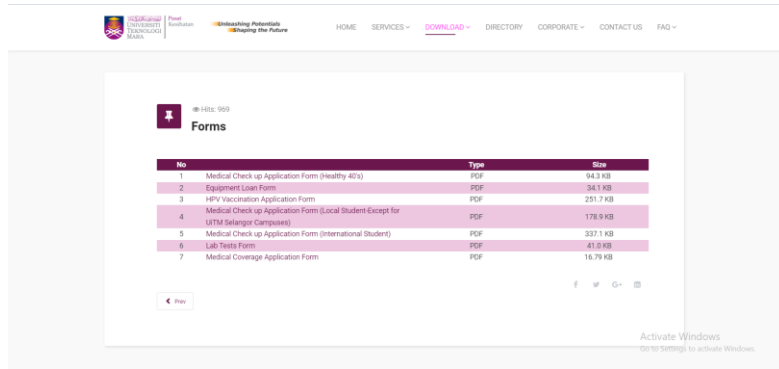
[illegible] UNIVERSITI TEKNOLOGI MARA | Pusat Kesihatan

Unleashing Potentials
Shaping the Future

HOME SERVICES DOWNLOAD DIRECTORY CORPORATE CONTACT US FAQ

Hits: 969

Forms

| No | | Type | Size |
|---|---|---|---|
| 1 | Medical Check up Application Form (Healthy 40's) | PDF | 94.3 KB |
| 2 | Equipment Loan Form | PDF | 34.1 KB |
| 3 | HPV Vaccination Application Form | PDF | 251.7 KB |
| 4 | Medical Check up Application Form (Local Student-Except for UiTM Selangor Campuses) | PDF | 178.9 KB |
| 5 | Medical Check up Application Form (International Student) | PDF | 337.1 KB |
| 6 | Lab Tests Form | PDF | 41.0 KB |
| 7 | Medical Coverage Application Form | PDF | 16.79 KB |

Prev

Activate Windows
Go to Settings to activate Windows.